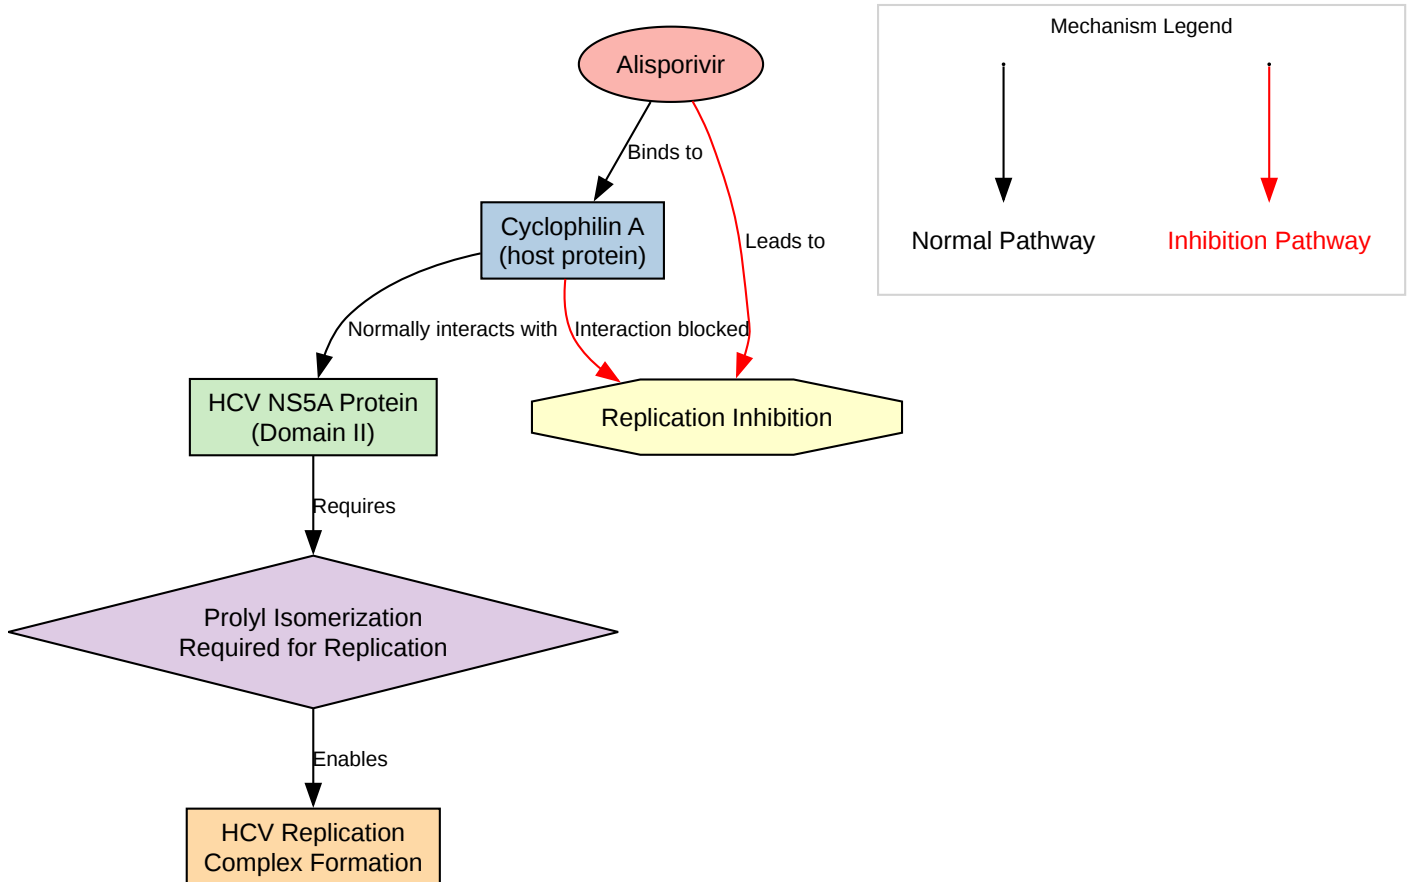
Alisporivir

Binds to

Leads to

Cyclophilin A
(host protein)

Normally interacts with

Interaction blocked

HCV NS5A Protein
(Domain II)

Replication Inhibition

Requires

Prolyl Isomerization
Required for Replication

Enables

HCV Replication
Complex Formation

Mechanism Legend

Normal Pathway

Inhibition Pathway